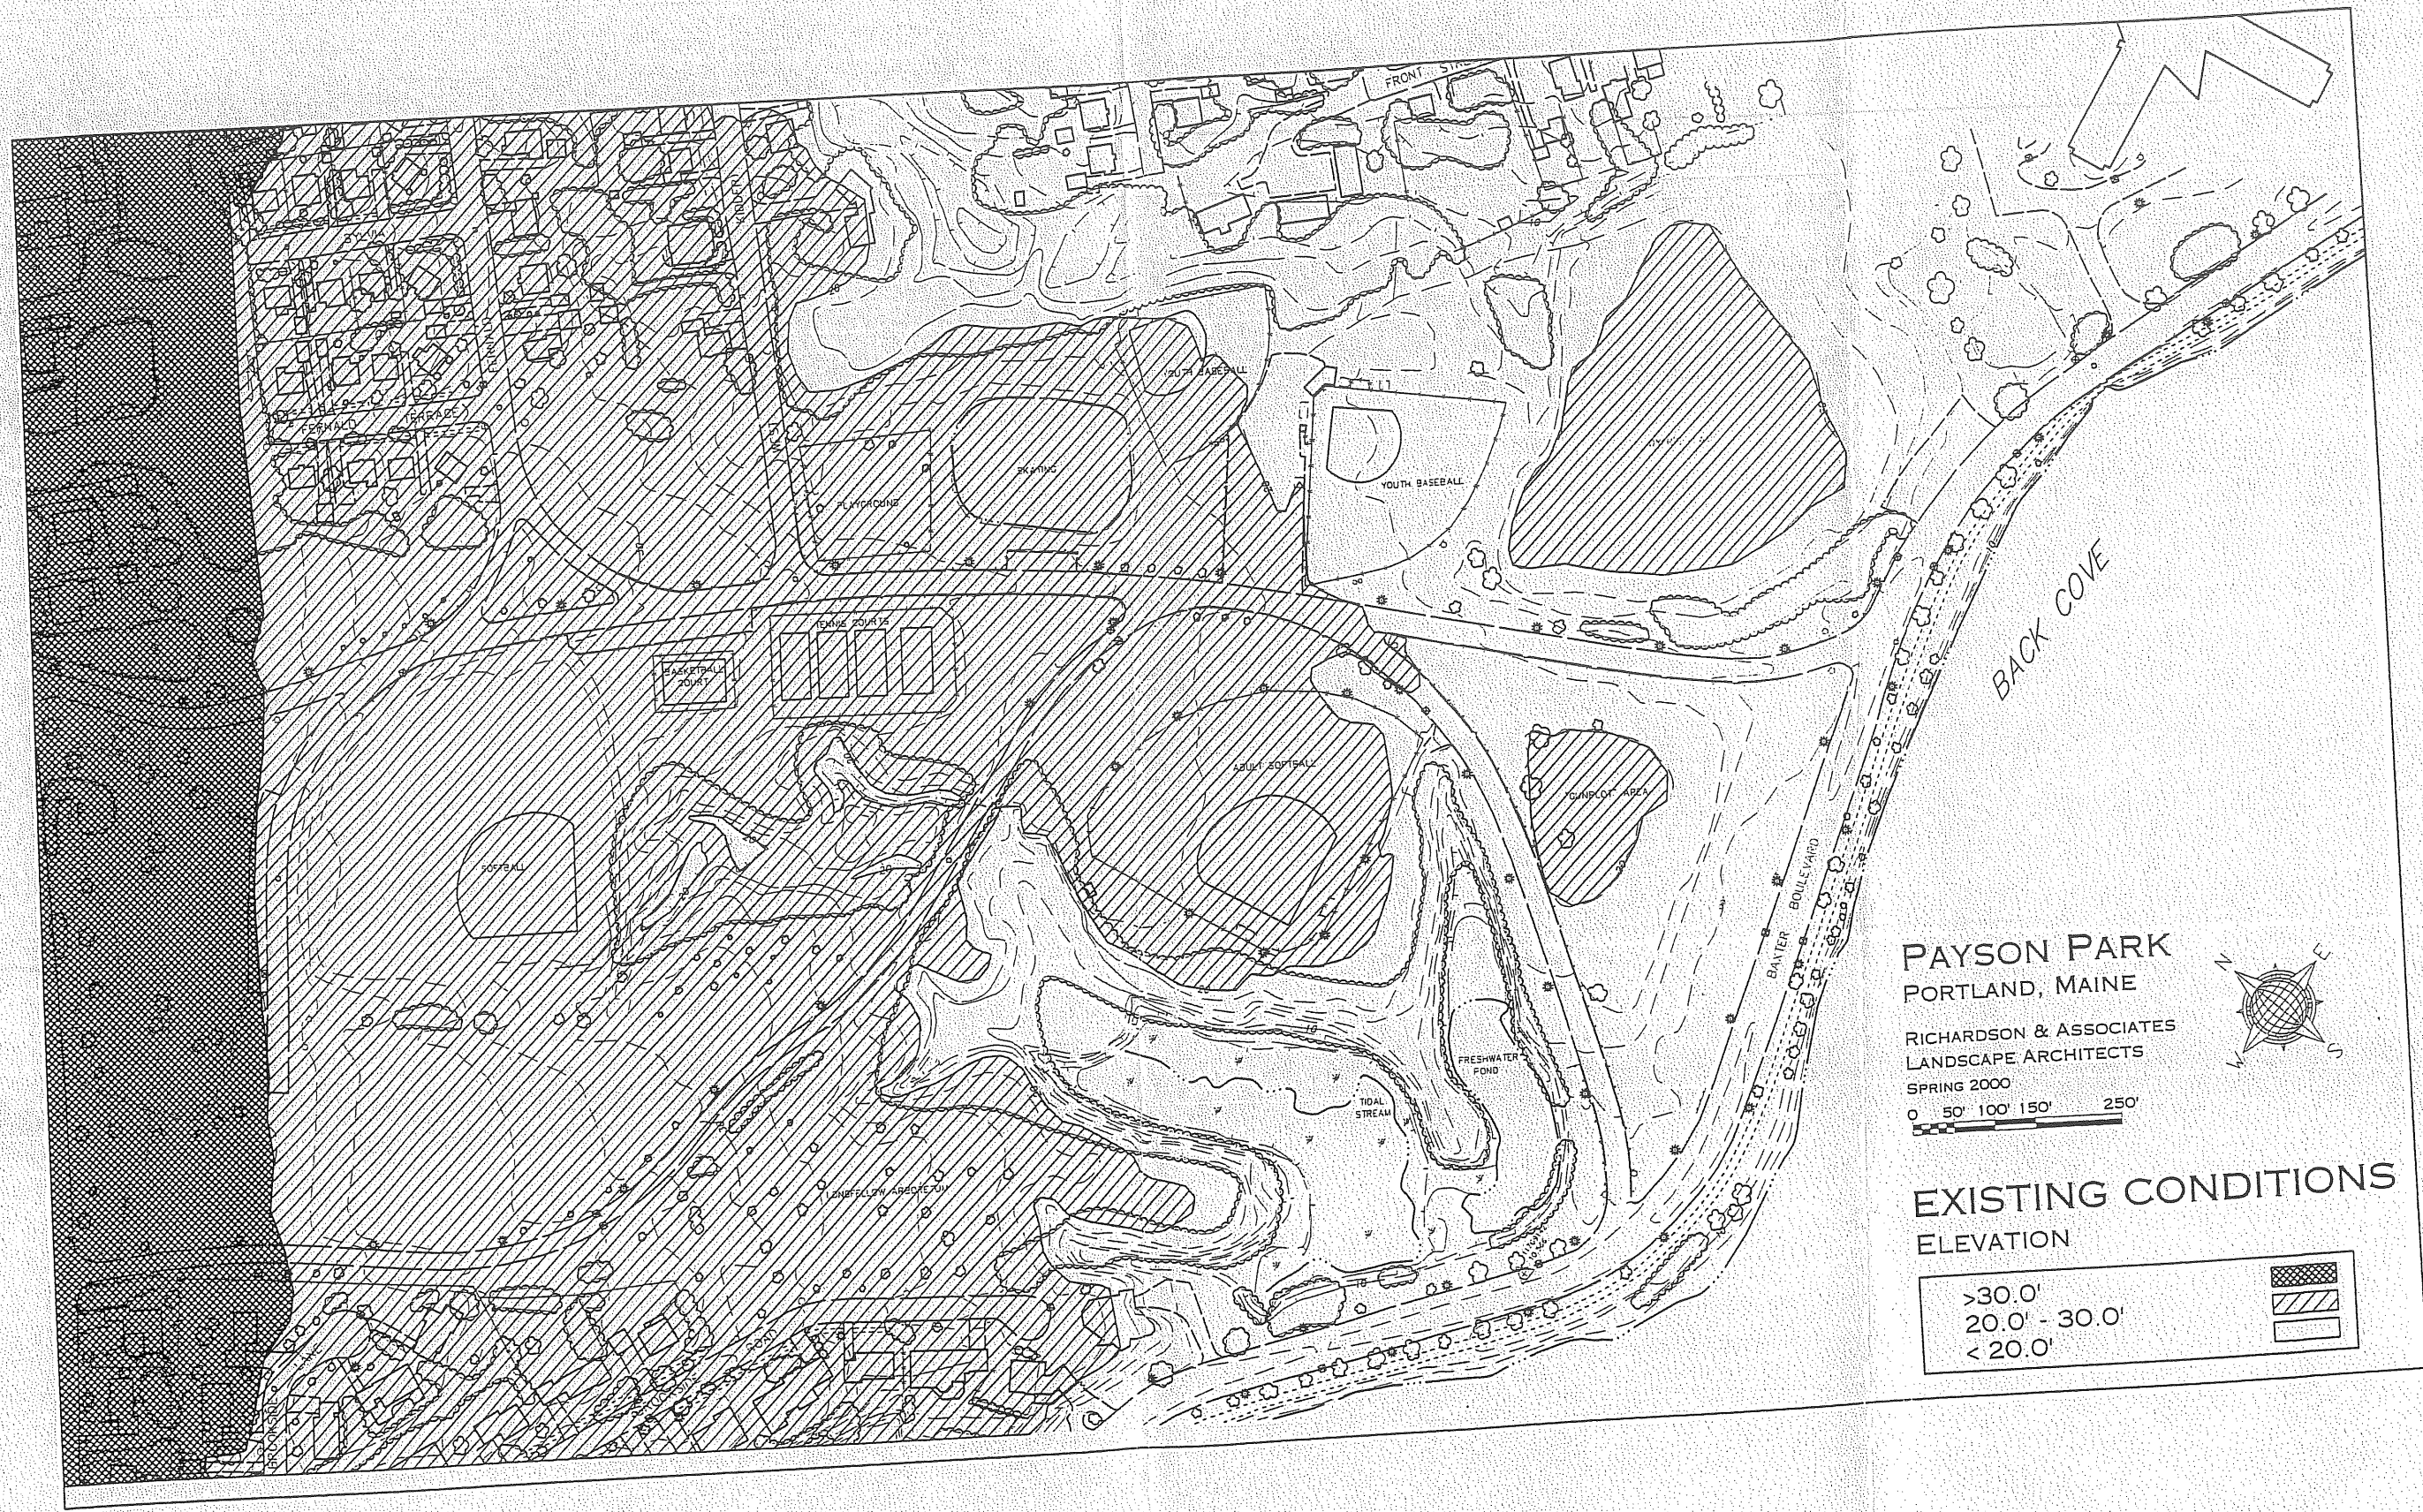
FRONT ST

FERNALD TERRACE

YOUTH BASEBALL

YOUTH BASEBALL

SKATING

PLAYGROUND

TENNIS COURTS

BASKETBALL COURT

BACK COVE

ADULT SOFTBALL

GUNPLOT AREA

SOFTBALL

BAXTER BOULEVARD

FRESHWATER POND

TIDAL STREAM

LONGFELLOW ARBORETUM

BROOKSIDE LANE

ROAD

PAYSON PARK
PORTLAND, MAINE

RICHARDSON & ASSOCIATES
LANDSCAPE ARCHITECTS
SPRING 2000

0 50' 100' 150' 250'

N E S W

EXISTING CONDITIONS
ELEVATION

>30.0'
20.0' - 30.0'
< 20.0'